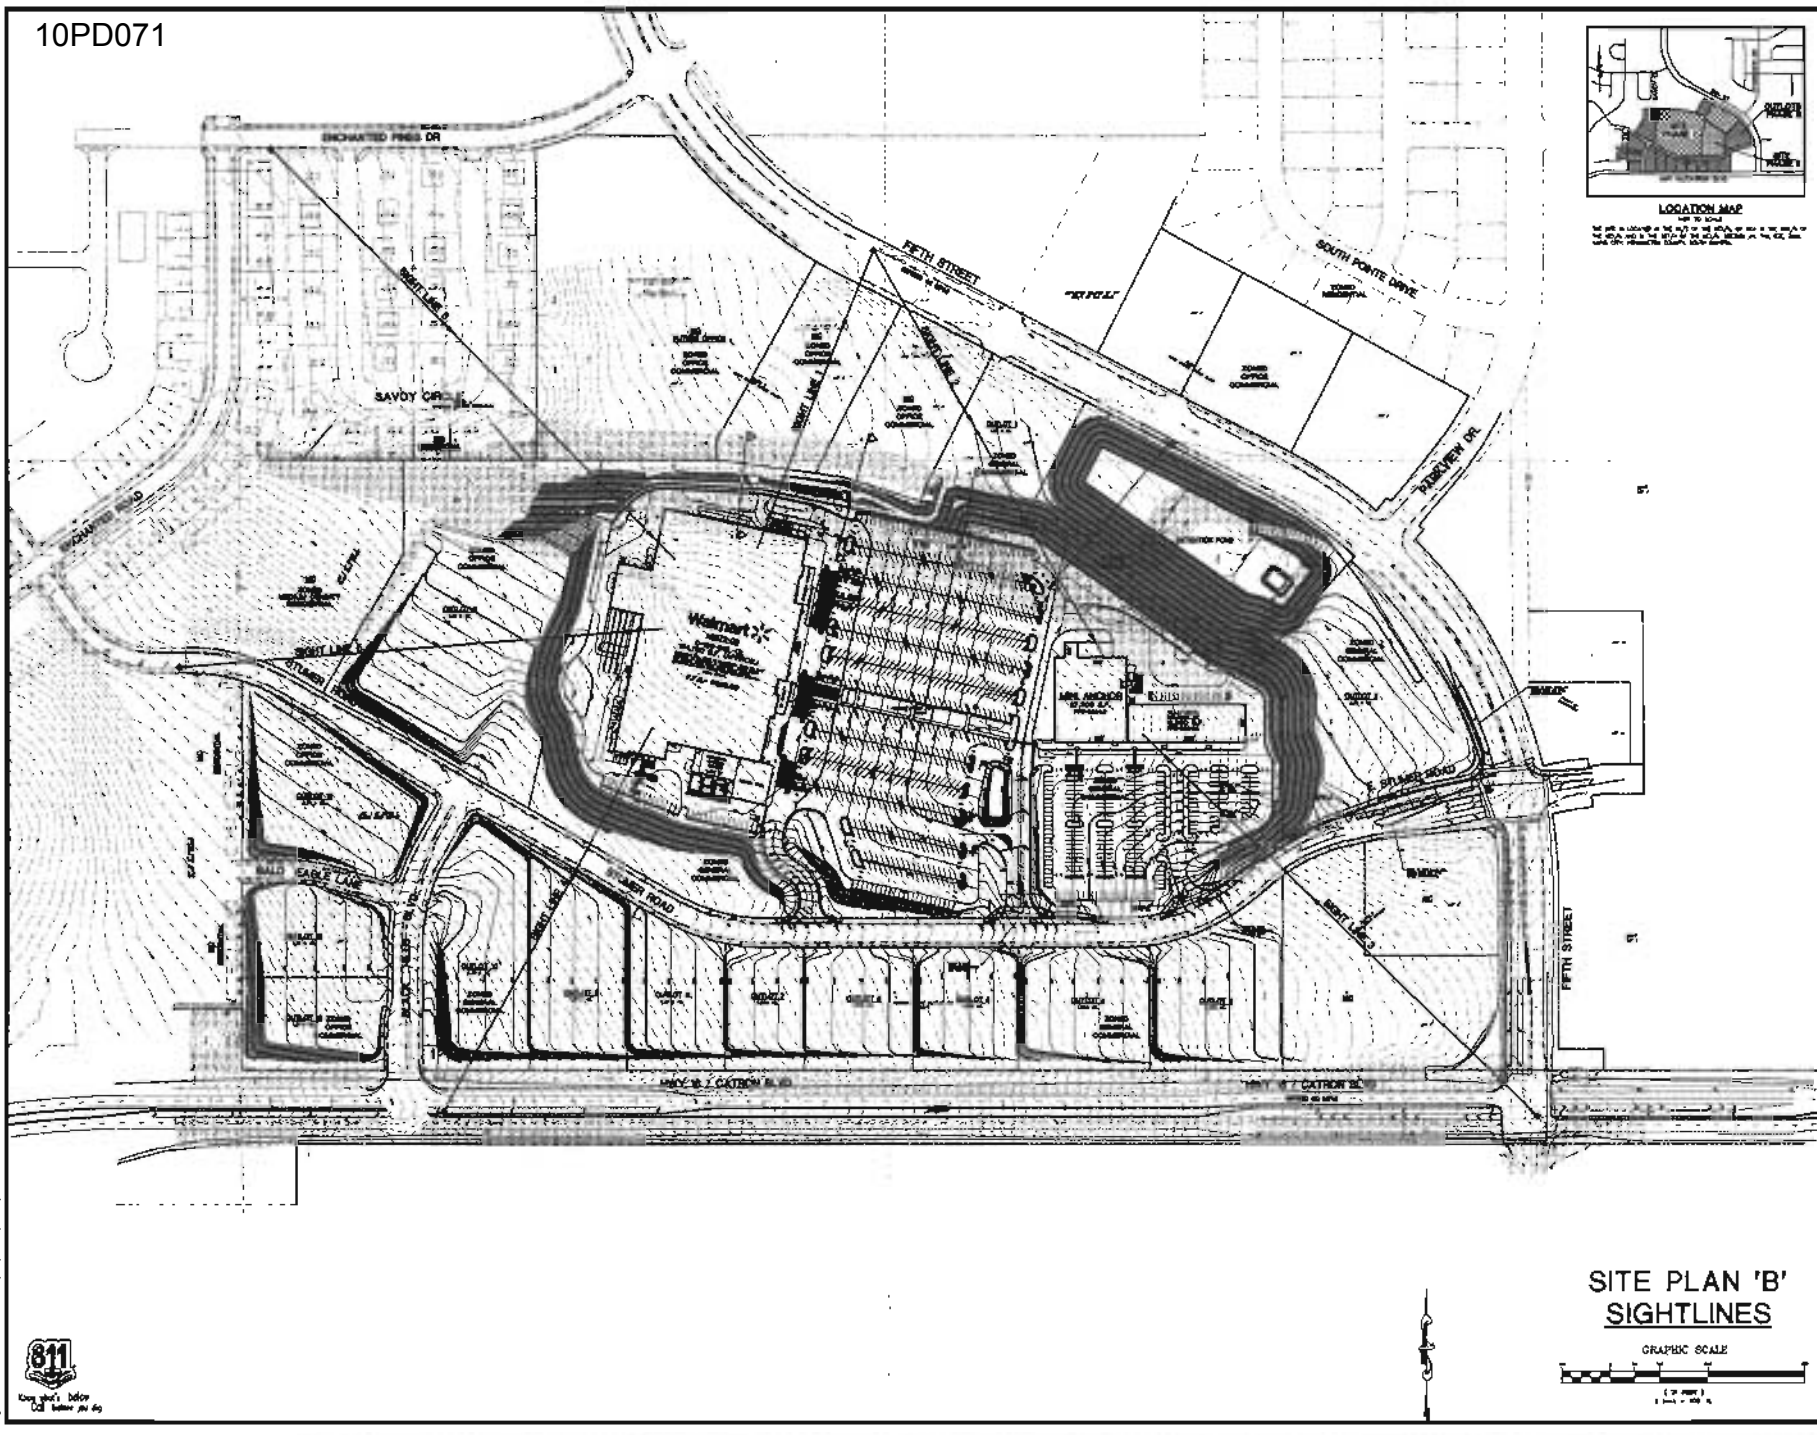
10PD071

LOCATION MAP

ENCHANTED PINES DR

FIFTH STREET

SOUTH POINTE DRIVE

SAVOY CIR

SIGHT LINE 1

SIGHT LINE 2

SIGHT LINE 3

SIGHT LINE 4

SIGHT LINE 5

PARKVIEW DR.

ENCHANTED ROAD

STUMER ROAD

BALD EAGLE LANE

Walmart

MINI ANCHOR

HWY 16 / CATRON BLVD.

FIFTH STREET

SITE PLAN 'B'
SIGHTLINES

GRAPHIC SCALE

811

Know what's below. Call before you dig